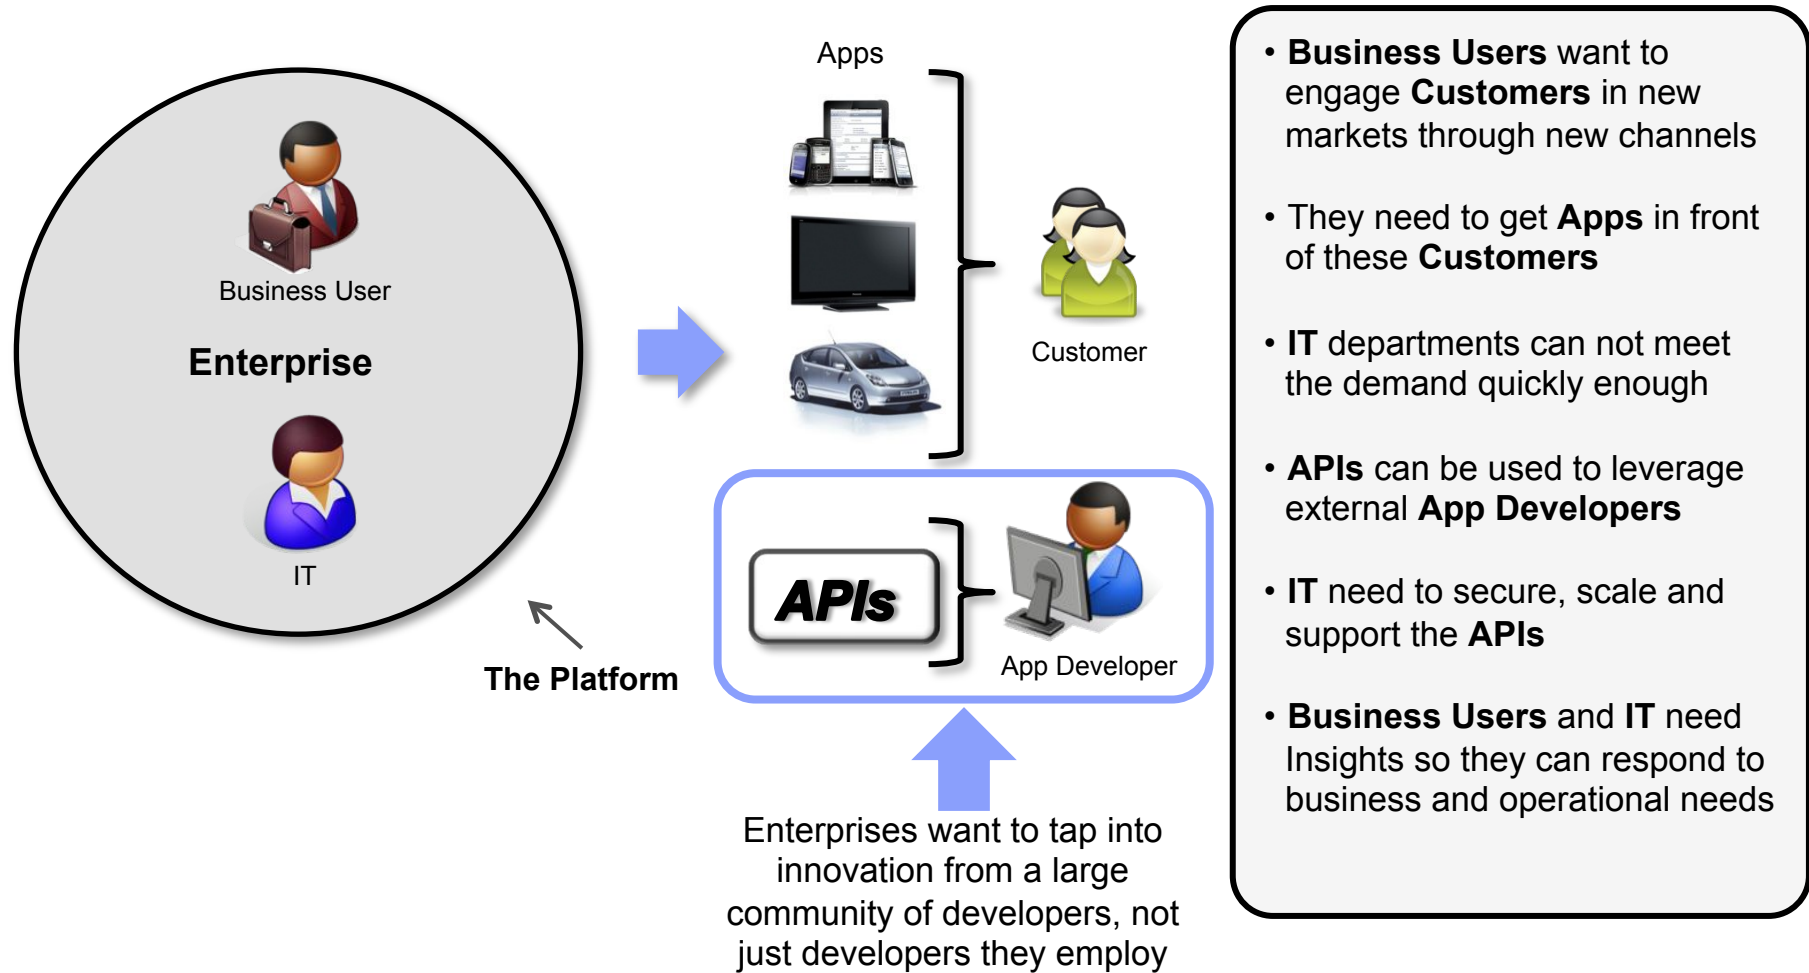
Business User

Enterprise

IT

The Platform

Apps

Customer

APIs

App Developer

Enterprises want to tap into innovation from a large community of developers, not just developers they employ

• Business Users want to engage Customers in new markets through new channels

• They need to get Apps in front of these Customers

• IT departments can not meet the demand quickly enough

• APIs can be used to leverage external App Developers

• IT need to secure, scale and support the APIs

• Business Users and IT need Insights so they can respond to business and operational needs